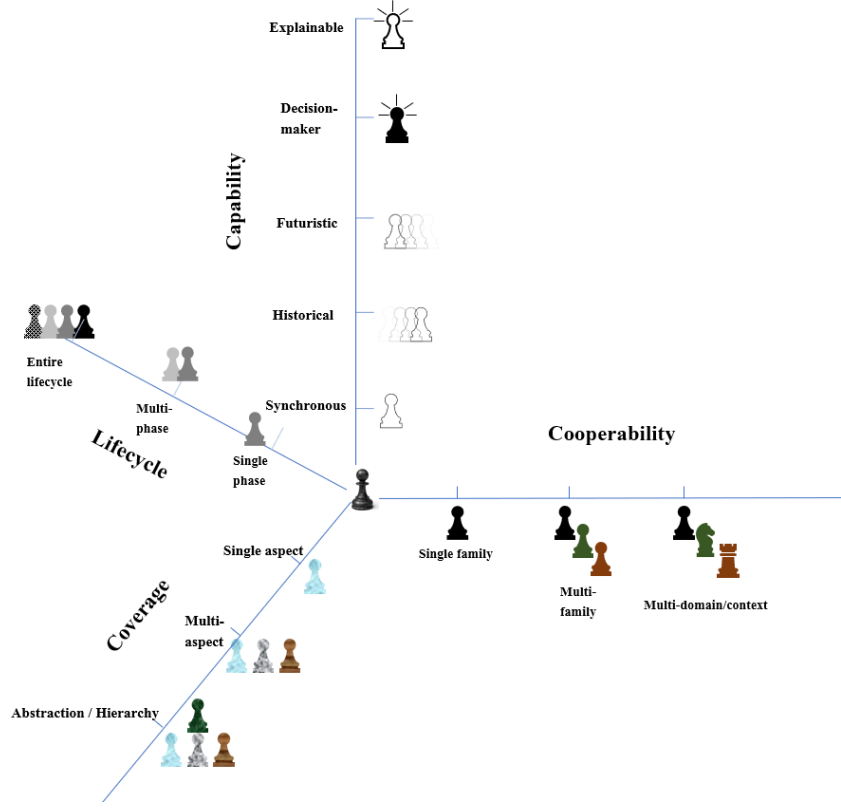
Explainable

Decision-maker

Capability

Futuristic

Historical

Synchronous

Entire lifecycle

Multi-phase

Lifecycle

Single phase

Cooperability

Single family

Multi-family

Multi-domain/context

Single aspect

Coverage

Multi-aspect

Abstraction / Hierarchy